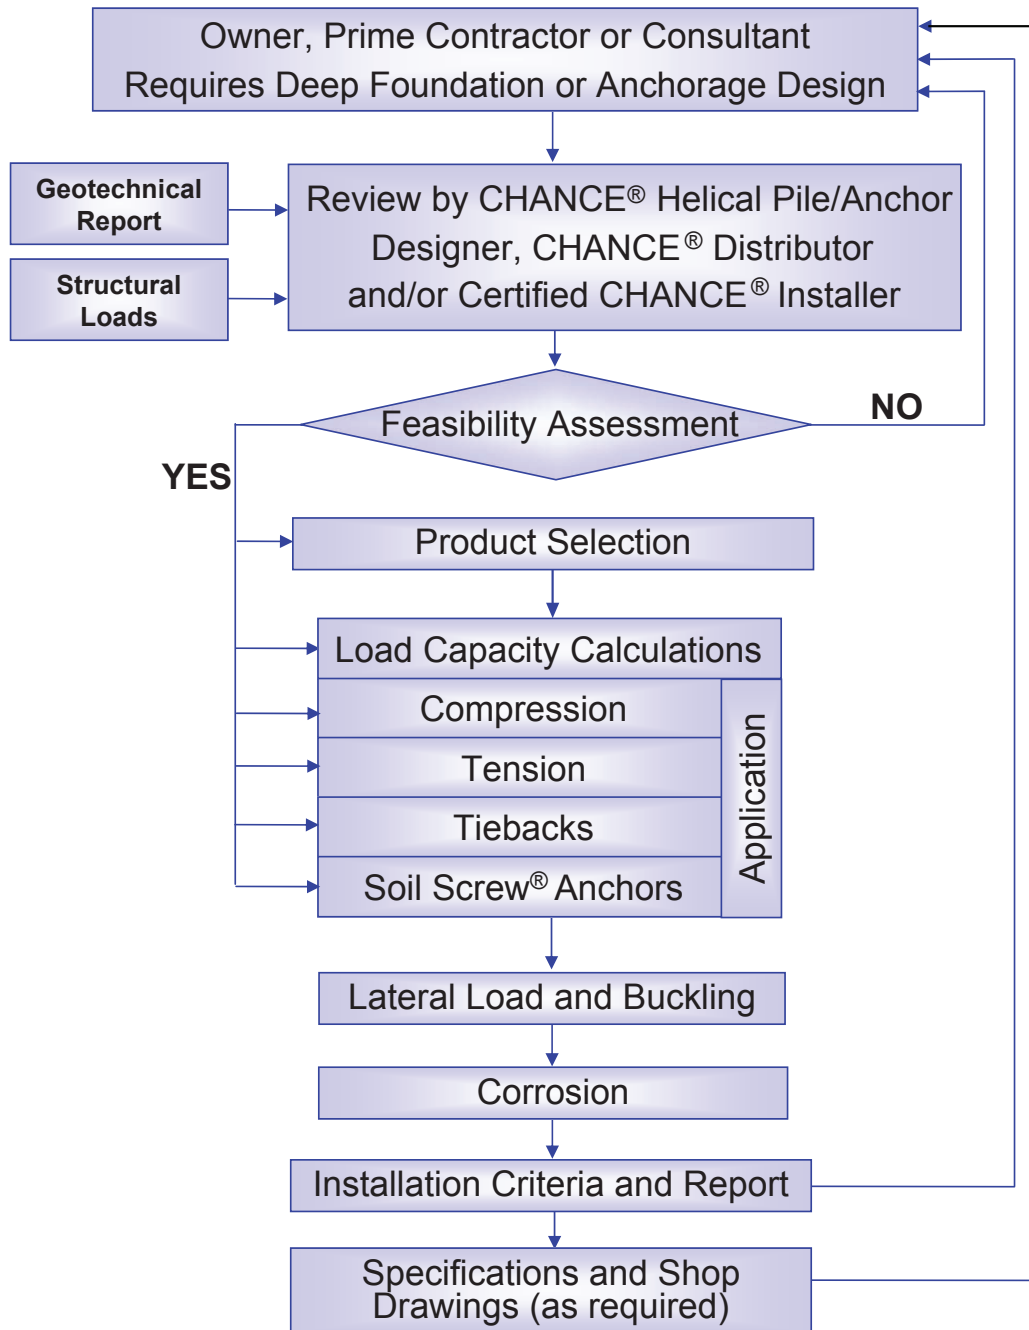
Owner, Prime Contractor or Consultant
Requires Deep Foundation or Anchorage Design

Geotechnical Report

Structural Loads

Review by CHANCE® Helical Pile/Anchor Designer, CHANCE® Distributor and/or Certified CHANCE® Installer

Feasibility Assessment

NO

YES

Product Selection

Load Capacity Calculations

Compression

Tension

Tiebacks

Soil Screw® Anchors

Application

Lateral Load and Buckling

Corrosion

Installation Criteria and Report

Specifications and Shop Drawings (as required)